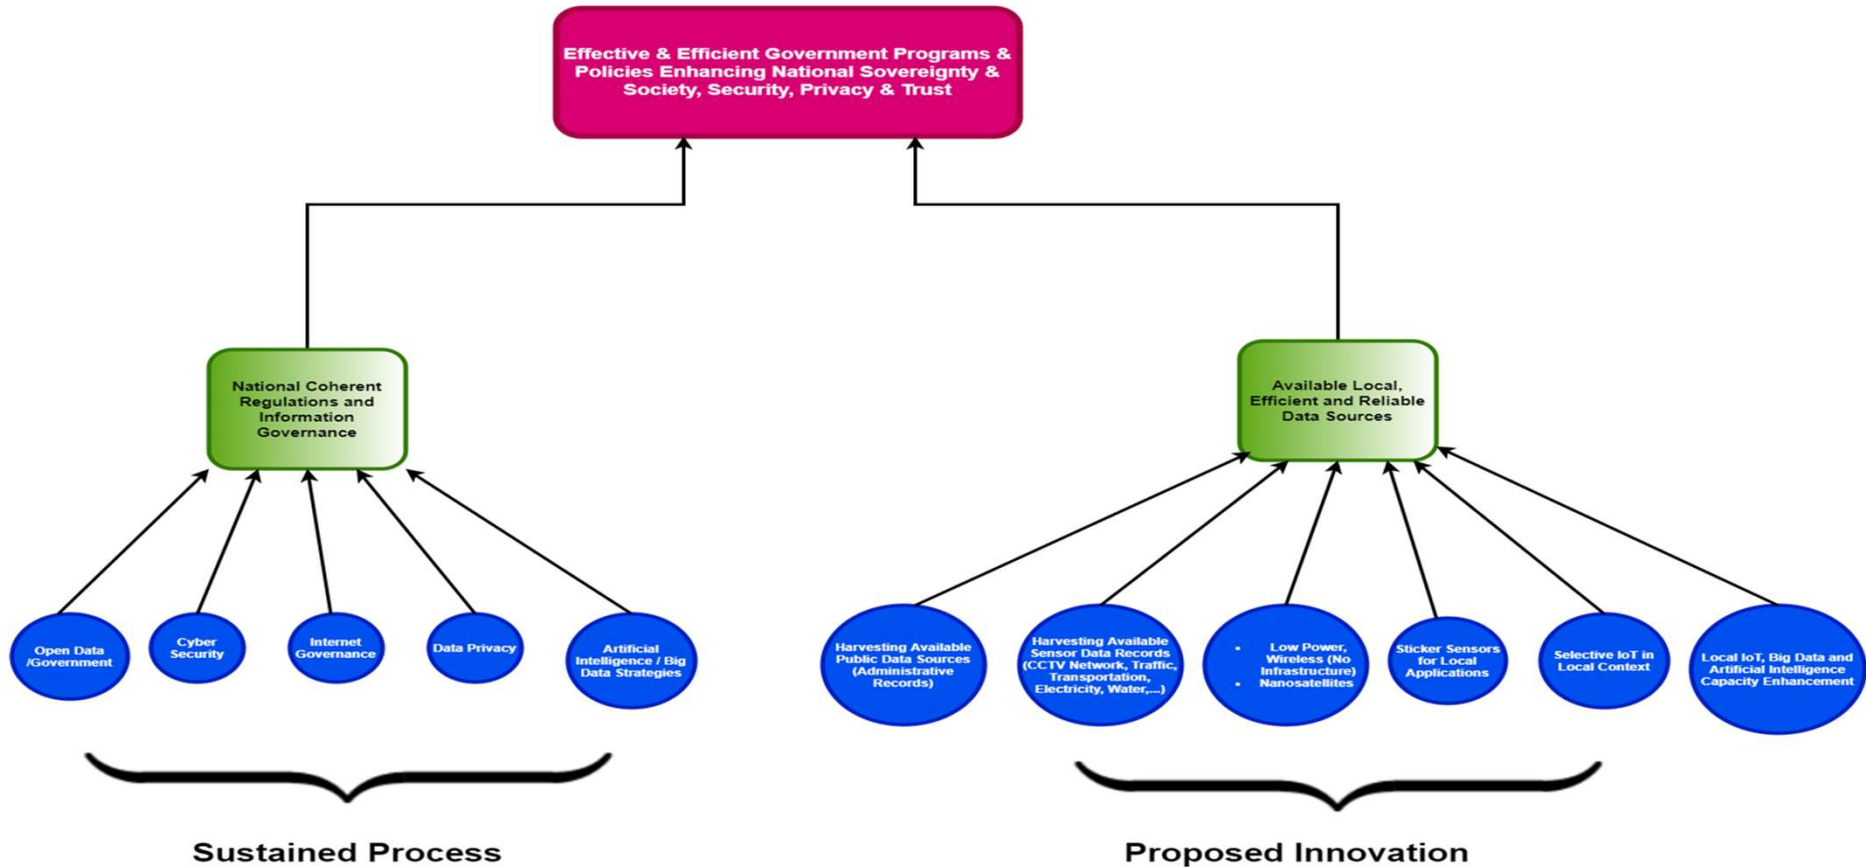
Effective & Efficient Government Programs & Policies Enhancing National Sovereignty & Society, Security, Privacy & Trust

National Coherent Regulations and Information Governance

Available Local, Efficient and Reliable Data Sources

Open Data /Government

Cyber Security

Internet Governance

Data Privacy

Artificial Intelligence / Big Data Strategies

Harvesting Available Public Data Sources (Administrative Records)

Harvesting Available Sensor Data Records (CCTV Network, Traffic, Transportation, Electricity, Water,...)

• Low Power, Wireless (No Infrastructure)
• Nanosatellites

Sticker Sensors for Local Applications

Selective IoT in Local Context

Local IoT, Big Data and Artificial Intelligence Capacity Enhancement

Sustained Process

Proposed Innovation